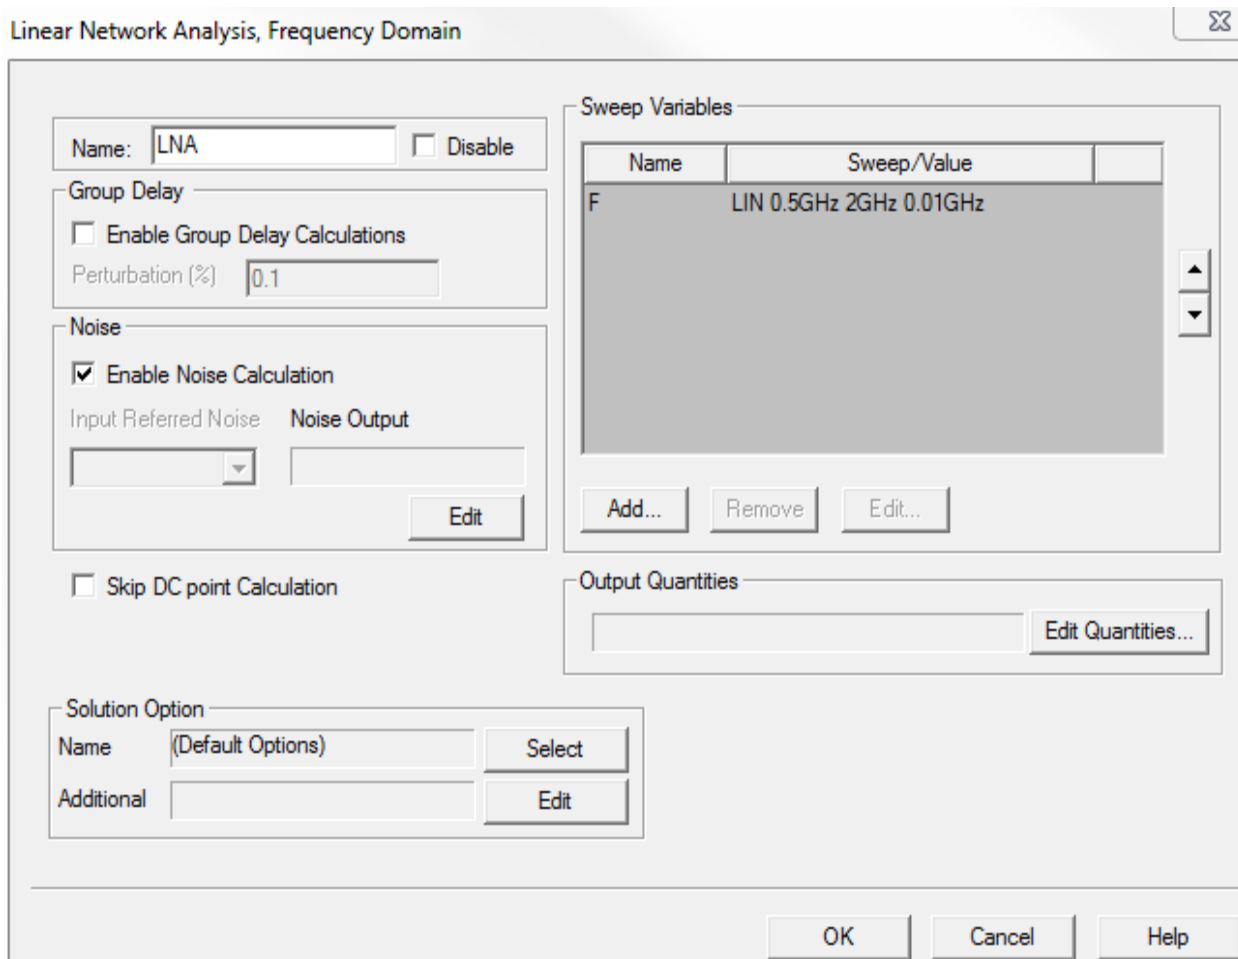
Linear Network Analysis, Frequency Domain

Name: LNA
Disable

Group Delay
Enable Group Delay Calculations
Perturbation (%) 0.1

Noise
Enable Noise Calculation
Input Referred Noise
Noise Output
Edit

Skip DC point Calculation

Sweep Variables

| Name | Sweep/Value | |
|---|---|---|
| F | LIN 0.5GHz 2GHz 0.01GHz | |

Add...
Remove
Edit...

Output Quantities
Edit Quantities...

Solution Option
Name (Default Options) Select
Additional Edit

OK
Cancel
Help